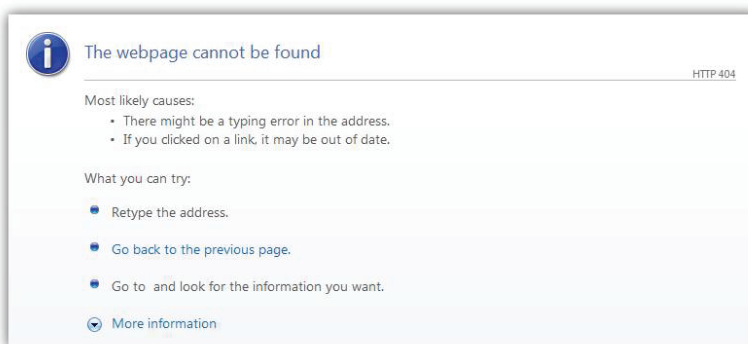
The webpage cannot be found

HTTP 404

Most likely causes:
• There might be a typing error in the address.
• If you clicked on a link, it may be out of date.

What you can try:

Retype the address.

Go back to the previous page.

Go to  and look for the information you want.

More information